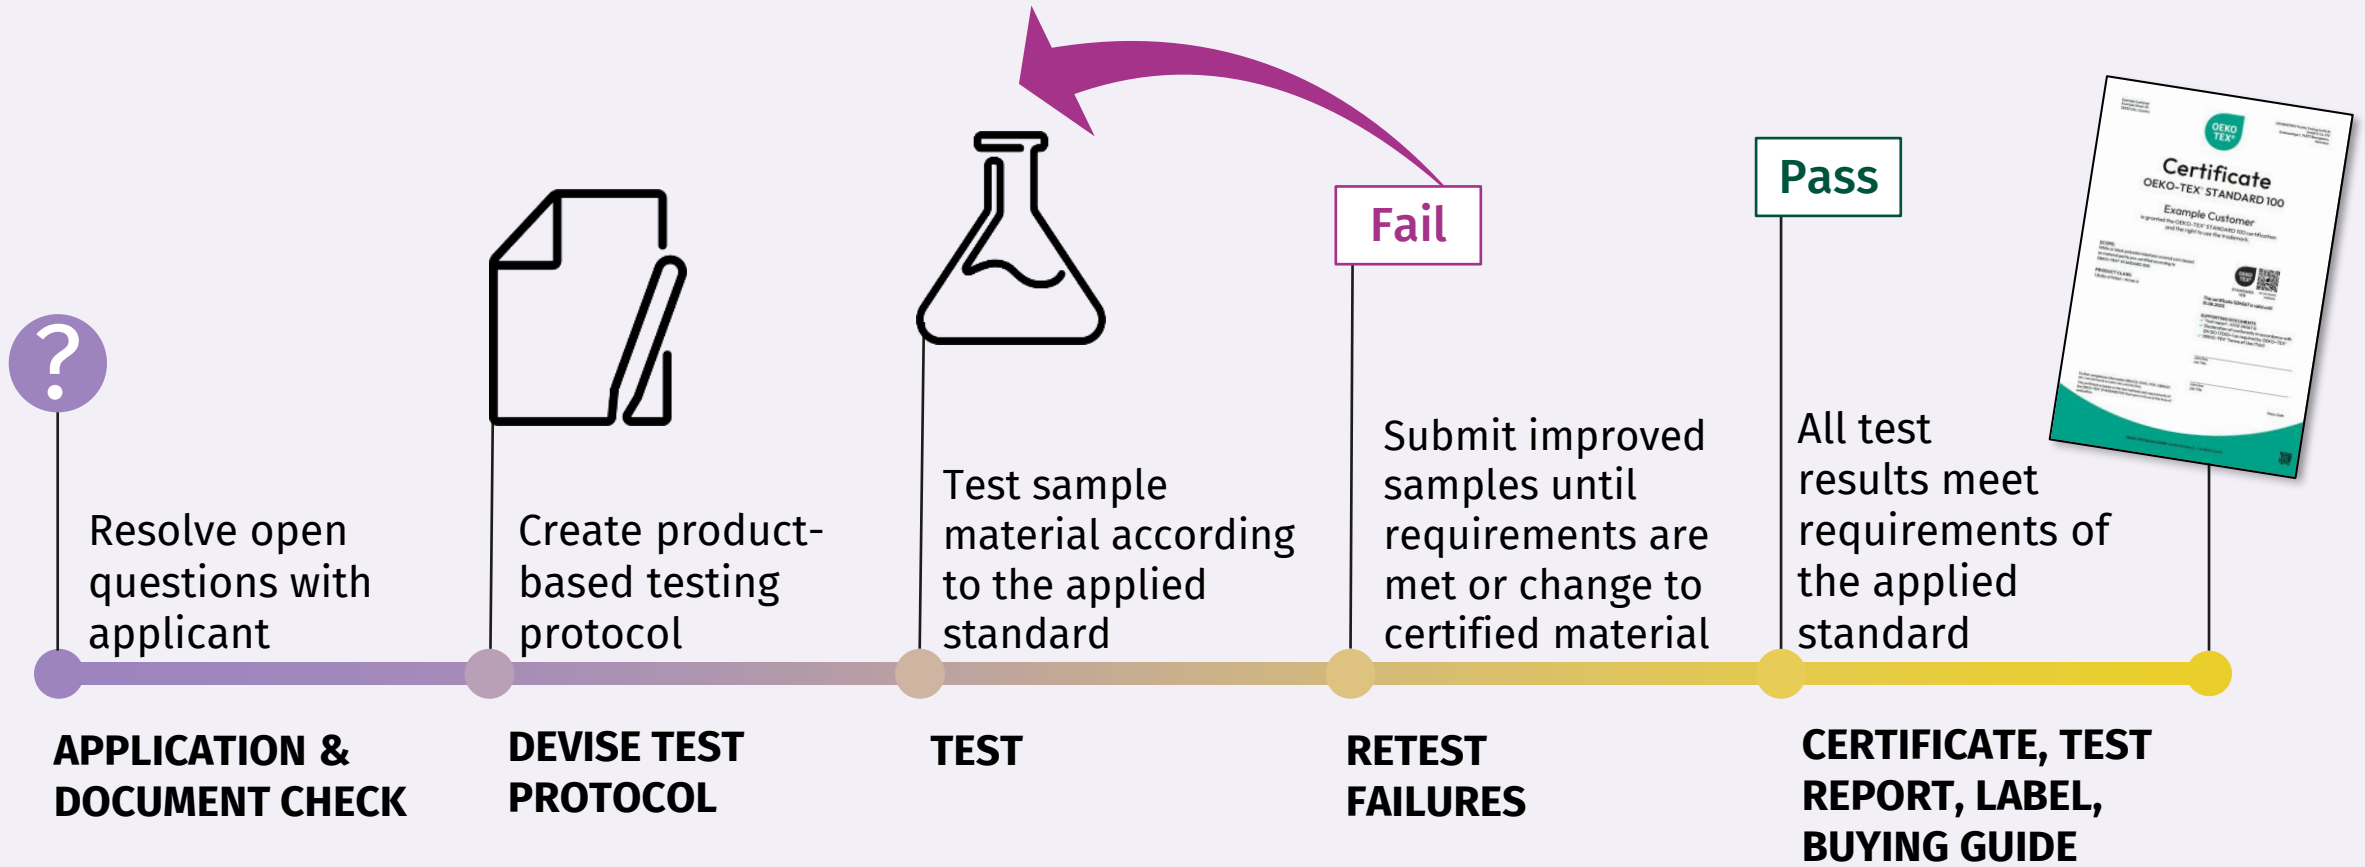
Fail

Pass

OEKO TEX

Certificate
OEKO-TEX STANDARD 100

Example Customer

Resolve open questions with applicant

Create product-based testing protocol

Test sample material according to the applied standard

Submit improved samples until requirements are met or change to certified material

All test results meet requirements of the applied standard

APPLICATION & DOCUMENT CHECK

DEVISE TEST PROTOCOL

TEST

RETEST FAILURES

CERTIFICATE, TEST REPORT, LABEL, BUYING GUIDE